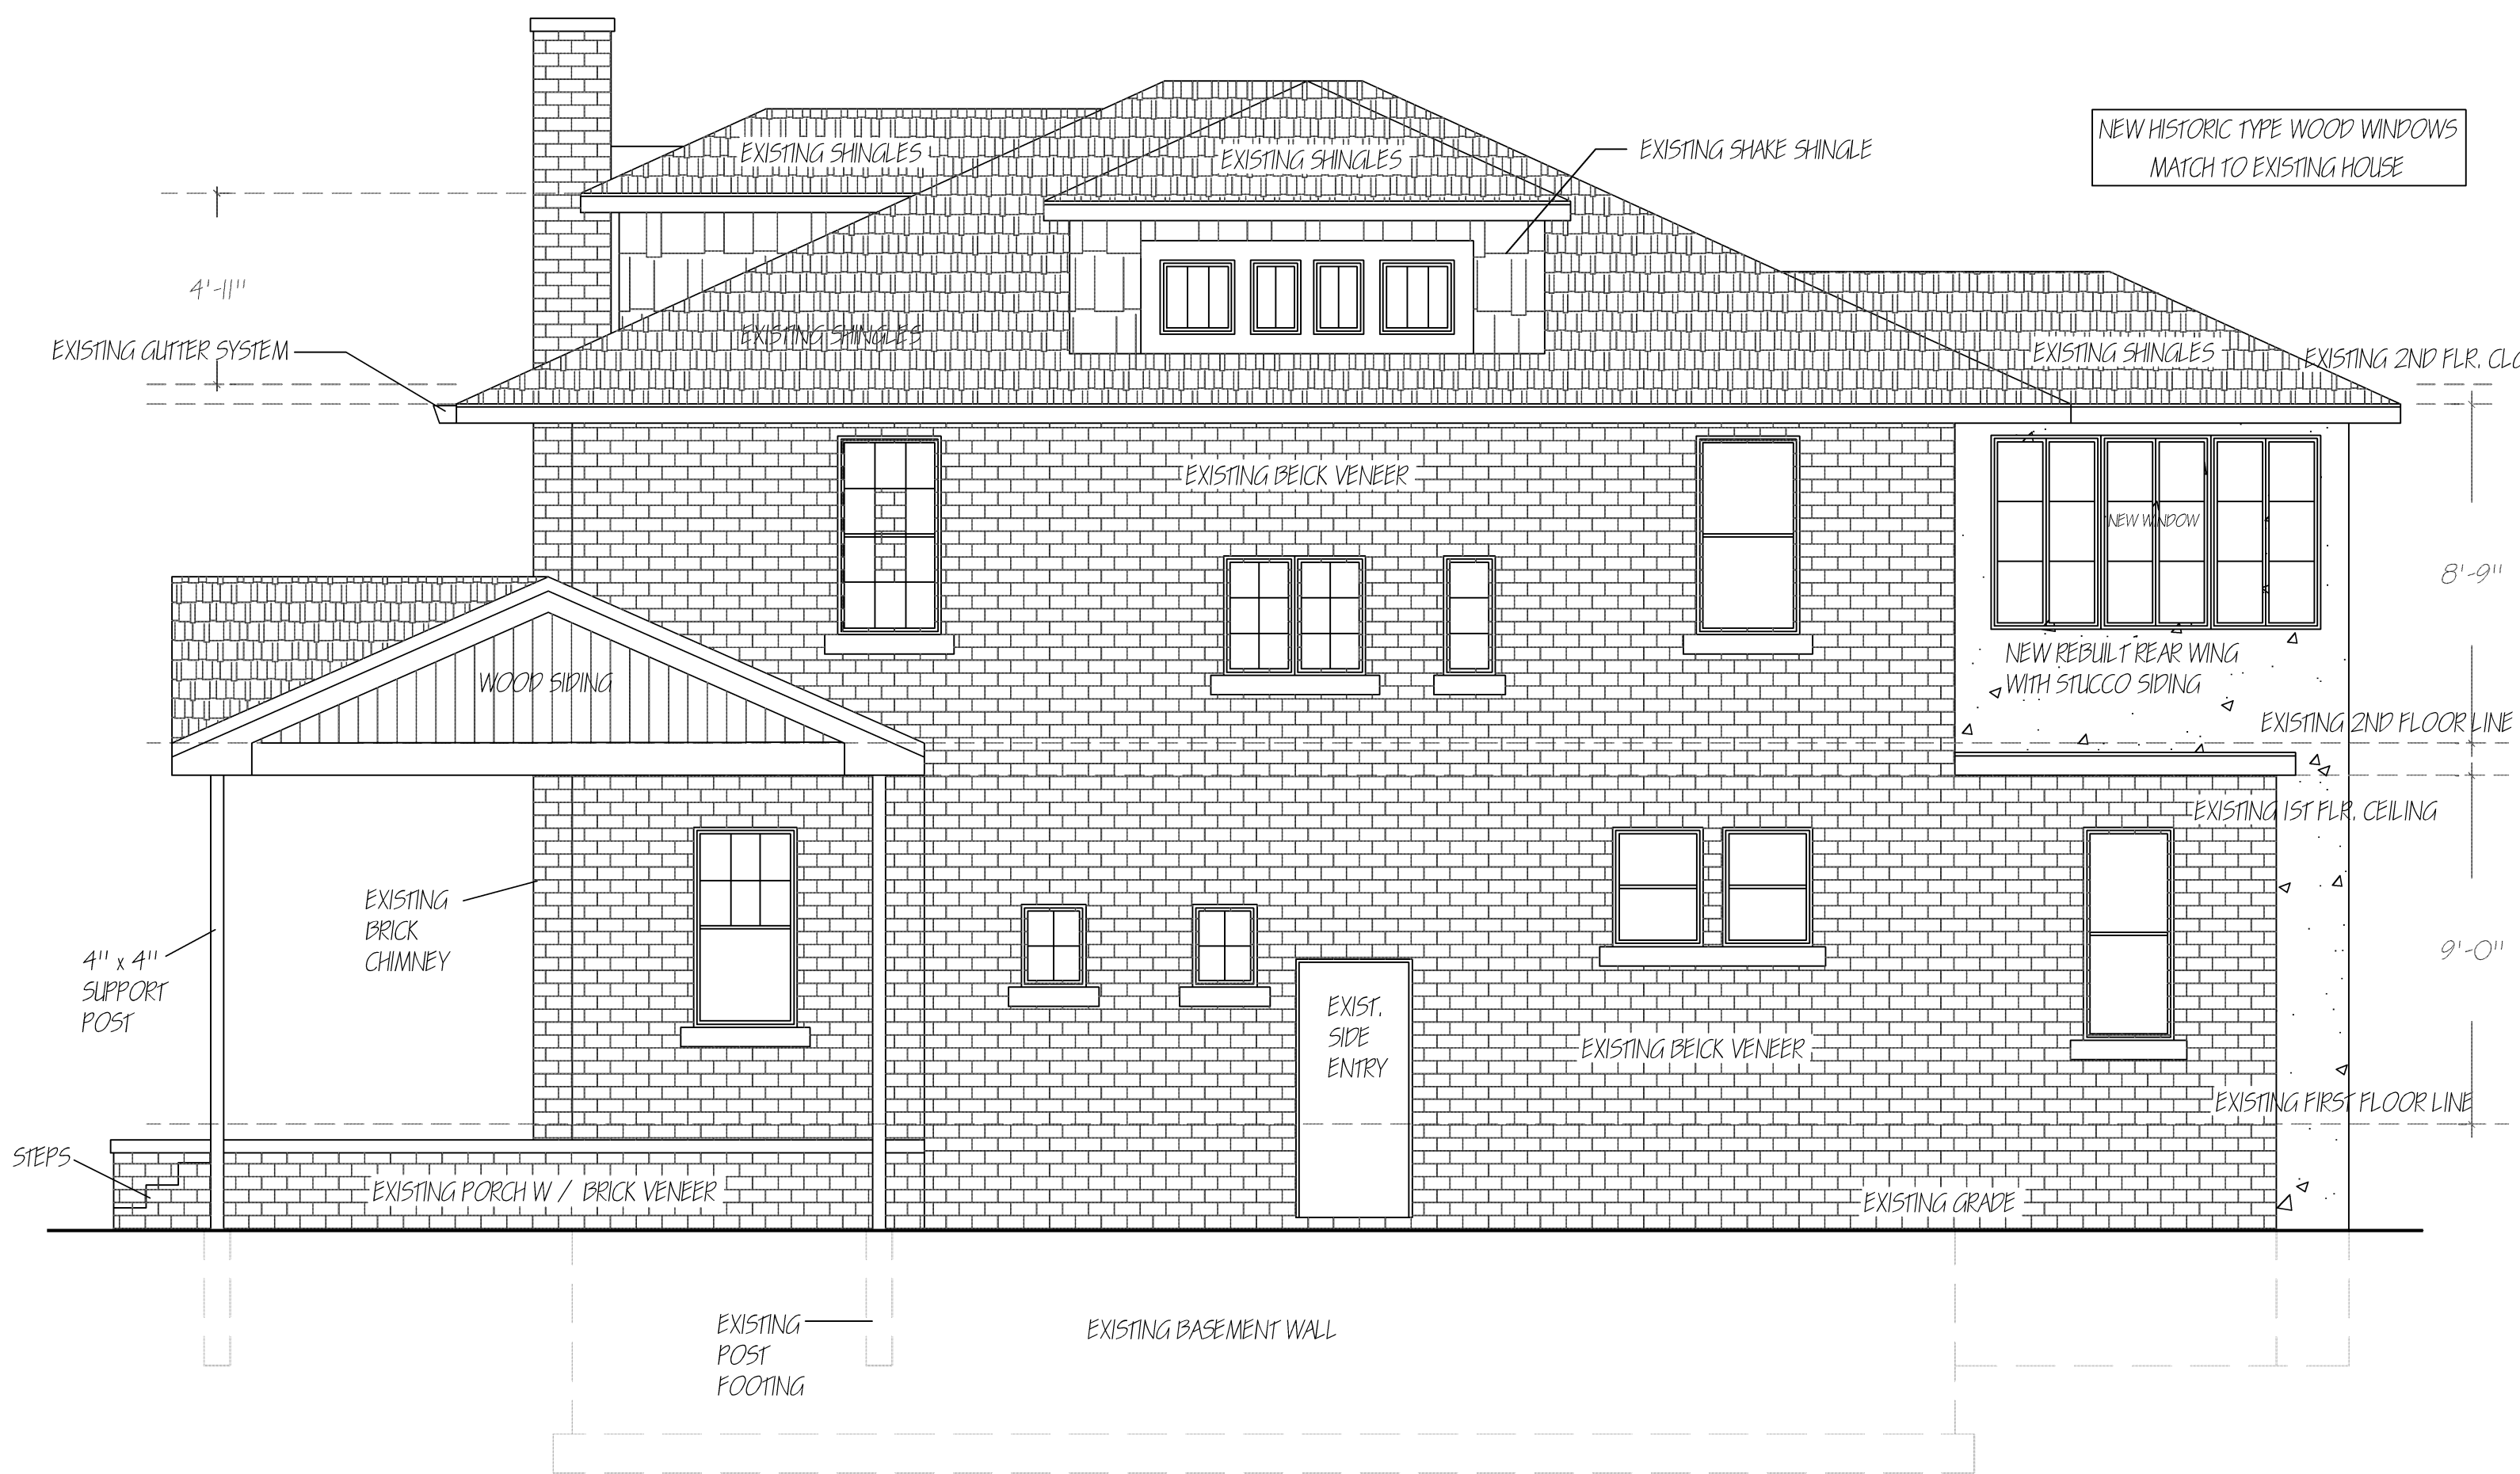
NEW HISTORIC TYPE WOOD WINDOWS
MATCH TO EXISTING HOUSE

EXISTING SHINGLES
EXISTING SHINGLES
EXISTING SHAKE SHINGLE

4'-11"

EXISTING GUTTER SYSTEM
EXISTING SHINGLES
EXISTING SHINGLES
EXISTING 2ND FLR. CL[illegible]

EXISTING BEICK VENEER
NEW WINDOW
8'-9"

WOOD SIDING
NEW REBUILT REAR WING
WITH STUCCO SIDING
EXISTING 2ND FLOOR LINE
EXISTING 1ST FLR. CEILING

EXISTING
BRICK
CHIMNEY

4" x 4"
SUPPORT
POST

9'-0"

EXIST.
SIDE
ENTRY

EXISTING BEICK VENEER
EXISTING FIRST FLOOR LINE

STEPS
EXISTING PORCH W / BRICK VENEER
EXISTING GRADE

EXISTING
POST
FOOTING
EXISTING BASEMENT WALL